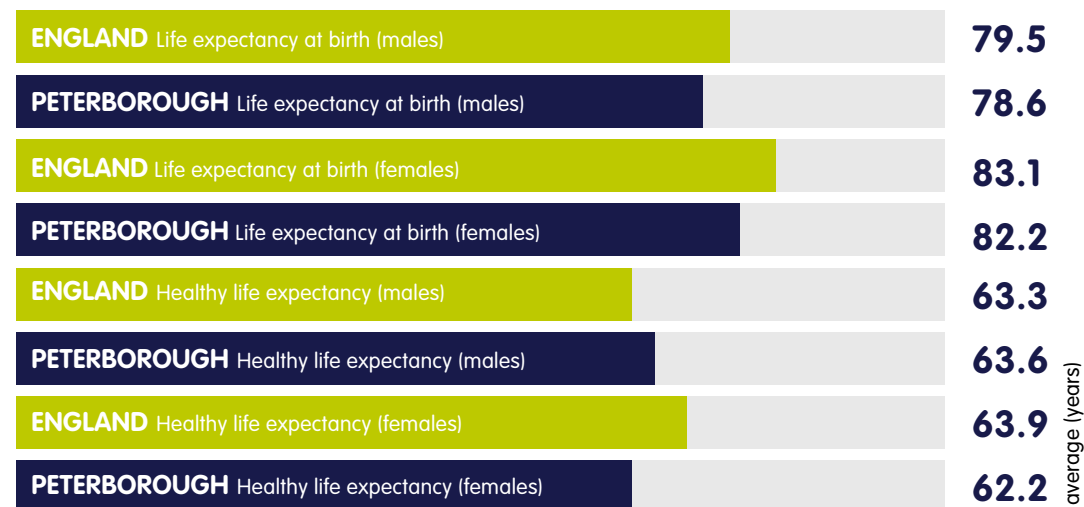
ENGLAND Life expectancy at birth (males) 79.5

PETERBOROUGH Life expectancy at birth (males) 78.6

ENGLAND Life expectancy at birth (females) 83.1

PETERBOROUGH Life expectancy at birth (females) 82.2

ENGLAND Healthy life expectancy (males) 63.3

PETERBOROUGH Healthy life expectancy (males) 63.6

ENGLAND Healthy life expectancy (females) 63.9

PETERBOROUGH Healthy life expectancy (females) 62.2

average (years)